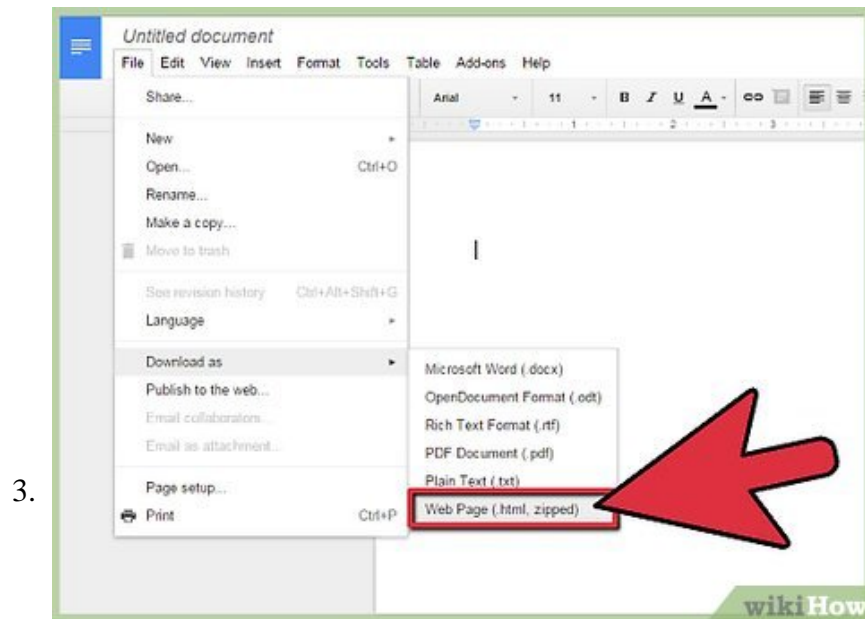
3.

Untitled document

File Edit View Insert Format Tools Table Add-ons Help

Arial 11 B I U A

Share...

New

Open... Ctrl+O

Rename...

Make a copy...

Move to trash

See revision history Ctrl+Alt+Shift+G

Language

Download as

Publish to the web...

Email collaborators...

Email as attachment...

Page setup...

Print Ctrl+P

Microsoft Word (.docx)

OpenDocument Format (.odt)

Rich Text Format (.rtf)

PDF Document (.pdf)

Plain Text (.txt)

Web Page (.html, zipped)

wikiHow